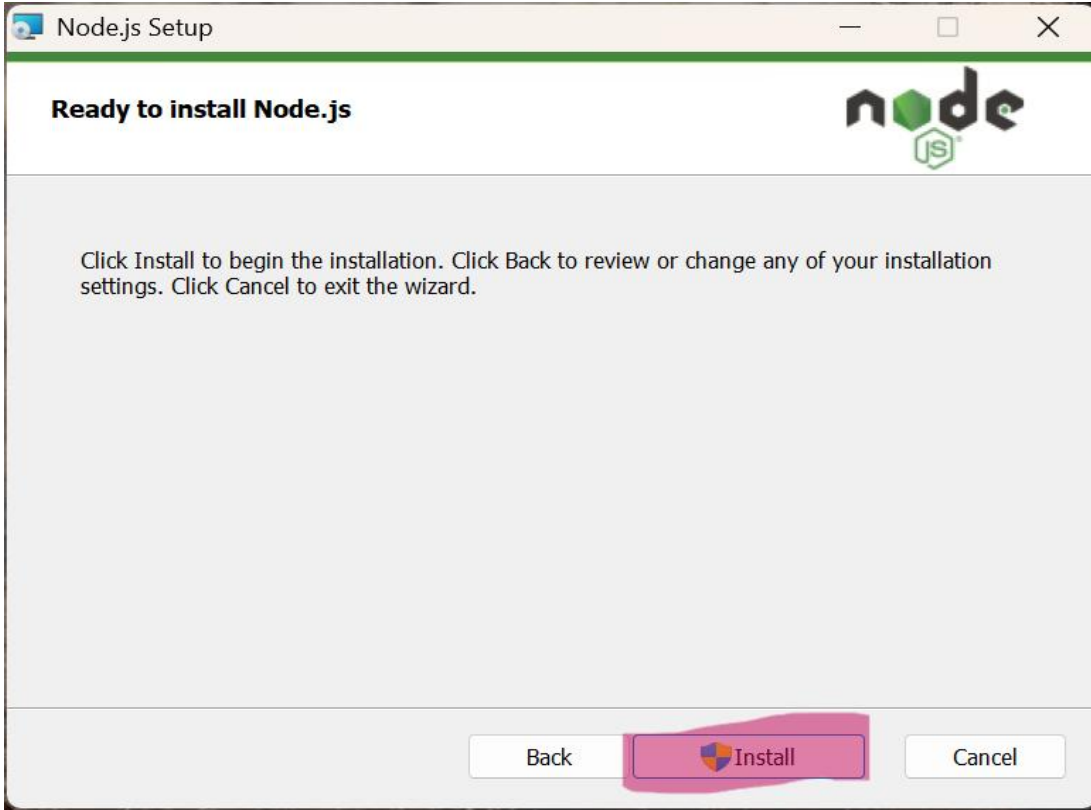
Node.js Setup

Ready to install Node.js

node
JS

Click Install to begin the installation. Click Back to review or change any of your installation settings. Click Cancel to exit the wizard.

Back
Install
Cancel